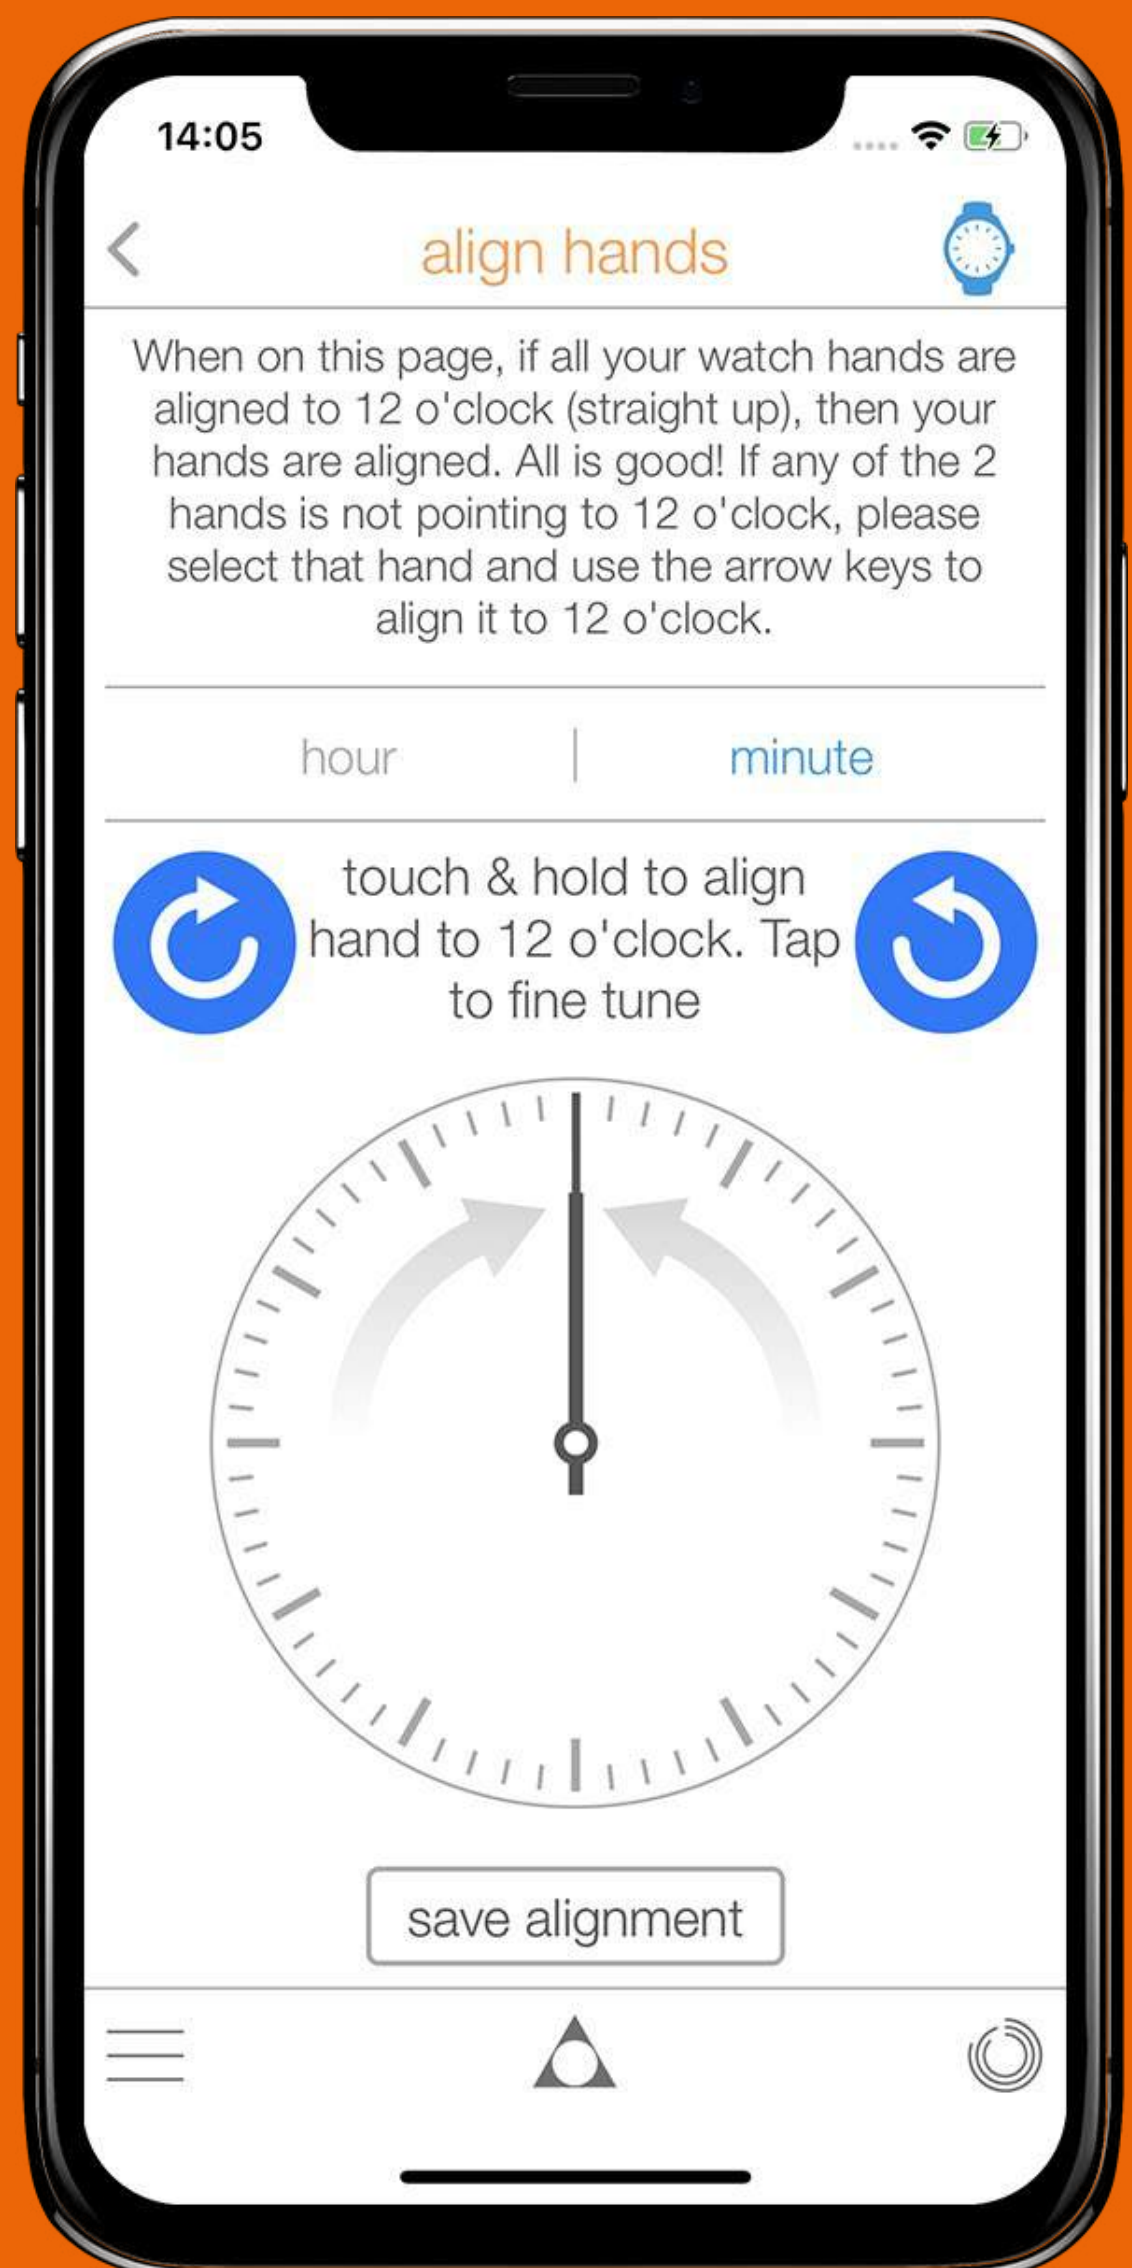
14:05

align hands

When on this page, if all your watch hands are aligned to 12 o'clock (straight up), then your hands are aligned. All is good! If any of the 2 hands is not pointing to 12 o'clock, please select that hand and use the arrow keys to align it to 12 o'clock.

hour | minute

touch & hold to align hand to 12 o'clock. Tap to fine tune

save alignment